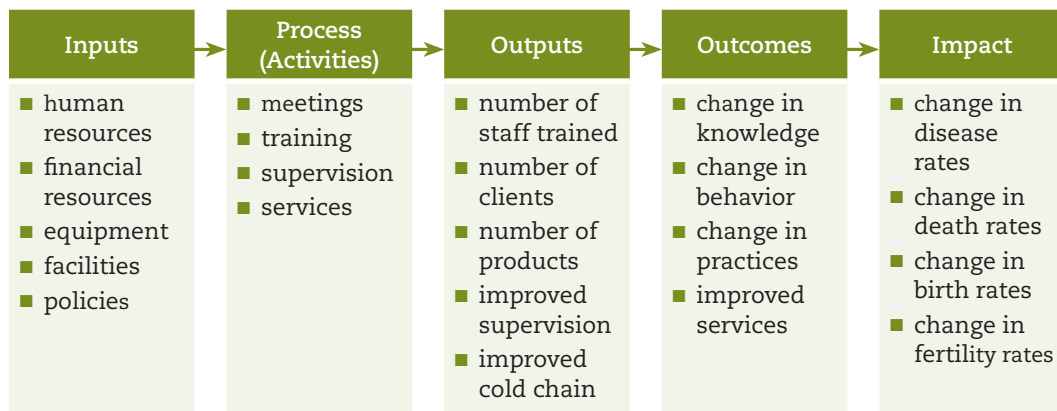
Inputs

- human resources
- financial resources
- equipment
- facilities
- policies

Process (Activities)

- meetings
- training
- supervision
- services

Outputs

- number of staff trained
- number of clients
- number of products
- improved supervision
- improved cold chain

Outcomes

- change in knowledge
- change in behavior
- change in practices
- improved services

Impact

- change in disease rates
- change in death rates
- change in birth rates
- change in fertility rates